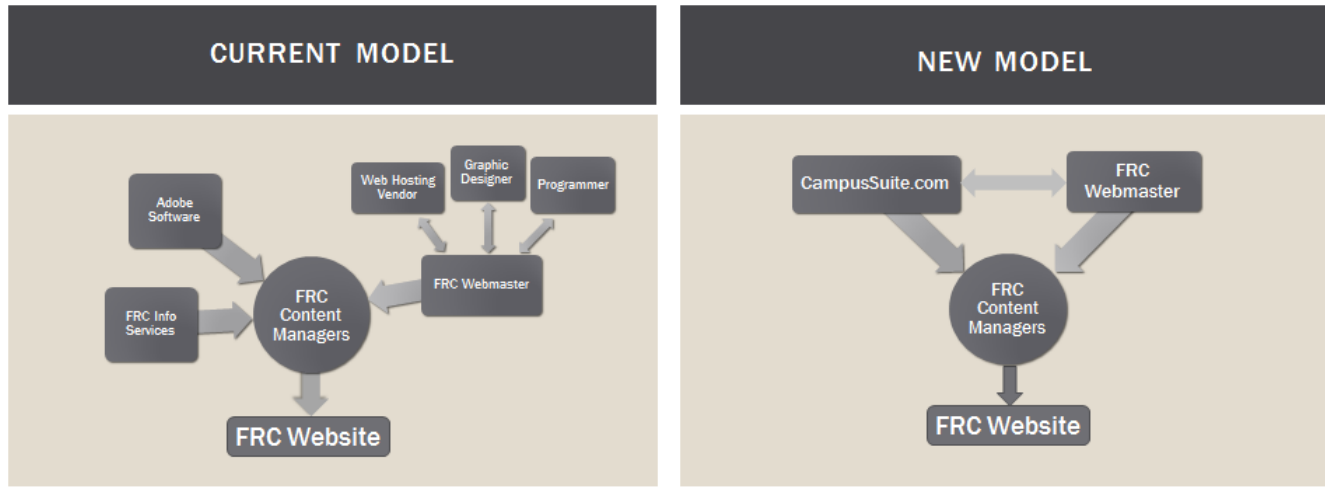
CURRENT MODEL

Adobe Software

Web Hosting Vendor

Graphic Designer

Programmer

FRC Webmaster

FRC Info Services

FRC Content Managers

FRC Website

NEW MODEL

CampusSuite.com

FRC Webmaster

FRC Content Managers

FRC Website